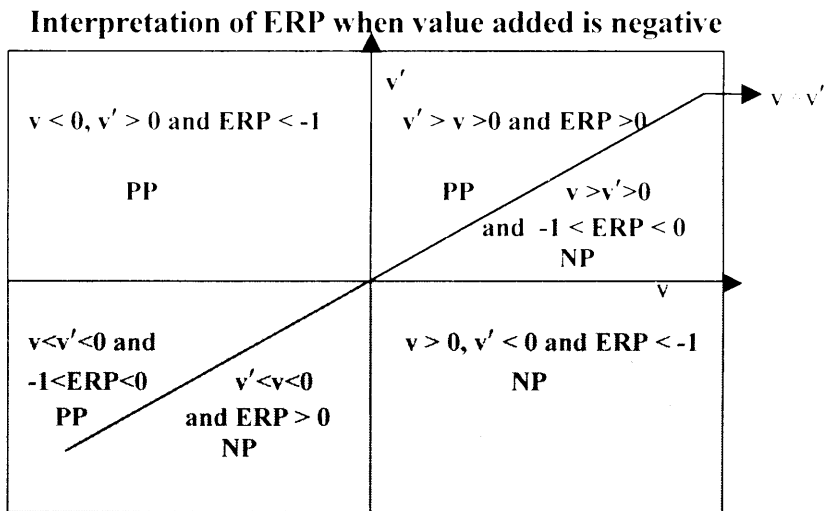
Interpretation of ERP when value added is negative

$v'$

$v=v'$

$v < 0$, $v' > 0$ and ERP < -1

PP

$v' > v > 0$ and ERP > 0

PP

$v > v' > 0$ and $-1 <$ ERP $< 0$
NP

$v$

$v < v' < 0$ and $-1 <$ ERP $< 0$
PP

$v' < v < 0$ and ERP > 0
NP

$v > 0$, $v' < 0$ and ERP < -1
NP